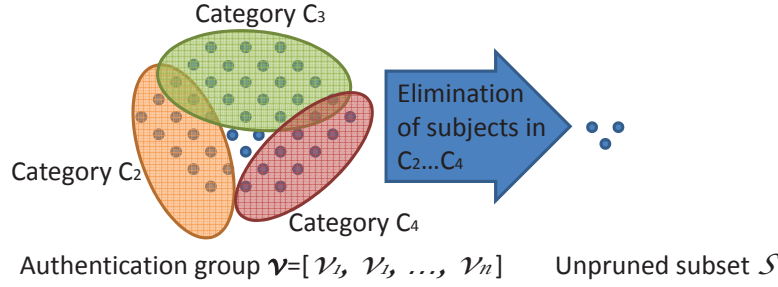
Category $C_3$

Category $C_2$

Category $C_4$

Elimination of subjects in $C_2 \ldots C_4$

Authentication group $\mathcal{V}=[\mathcal{V}_1, \mathcal{V}_1, \ldots, \mathcal{V}_n]$

Unpruned subset $\mathcal{S}$